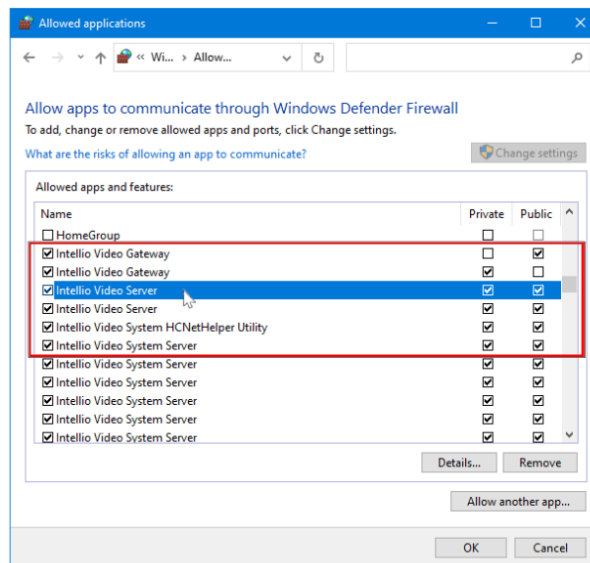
Allowed applications

« Wi... › Allow...

Allow apps to communicate through Windows Defender Firewall

To add, change or remove allowed apps and ports, click Change settings.

What are the risks of allowing an app to communicate?

Change settings

Allowed apps and features:

| Name | Private | Public |
|---|---|---|
| HomeGroup | ☐ | ☐ |
| Intellio Video Gateway | ☐ | ☑ |
| Intellio Video Gateway | ☑ | ☐ |
| Intellio Video Server | ☑ | ☑ |
| Intellio Video Server | ☑ | ☑ |
| Intellio Video System HCNetHelper Utility | ☑ | ☑ |
| Intellio Video System Server | ☑ | ☑ |
| Intellio Video System Server | ☑ | ☑ |
| Intellio Video System Server | ☑ | ☑ |
| Intellio Video System Server | ☑ | ☑ |
| Intellio Video System Server | ☑ | ☑ |
| Intellio Video System Server | ☑ | ☑ |

Details...

Remove

Allow another app...

OK

Cancel